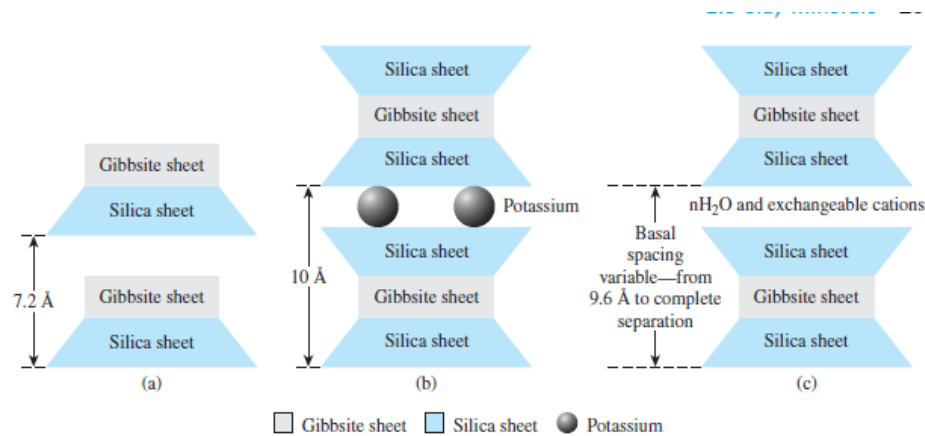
Gibbsite sheet

Silica sheet

7.2 Å

Gibbsite sheet

Silica sheet

(a)

Silica sheet

Gibbsite sheet

Silica sheet

Potassium

10 Å

Silica sheet

Gibbsite sheet

Silica sheet

(b)

Silica sheet

Gibbsite sheet

Silica sheet

$nH_2O$ and exchangeable cations

Basal spacing variable—from 9.6 Å to complete separation

Silica sheet

Gibbsite sheet

Silica sheet

(c)

Gibbsite sheet  Silica sheet  Potassium